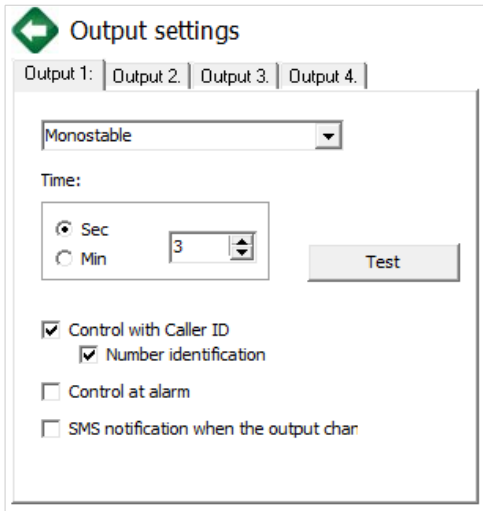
Output settings

Output 1: | Output 2. | Output 3. | Output 4.

Monostable

Time:

Sec
Min
3

Test

Control with Caller ID
Number identification

Control at alarm

SMS notification when the output char